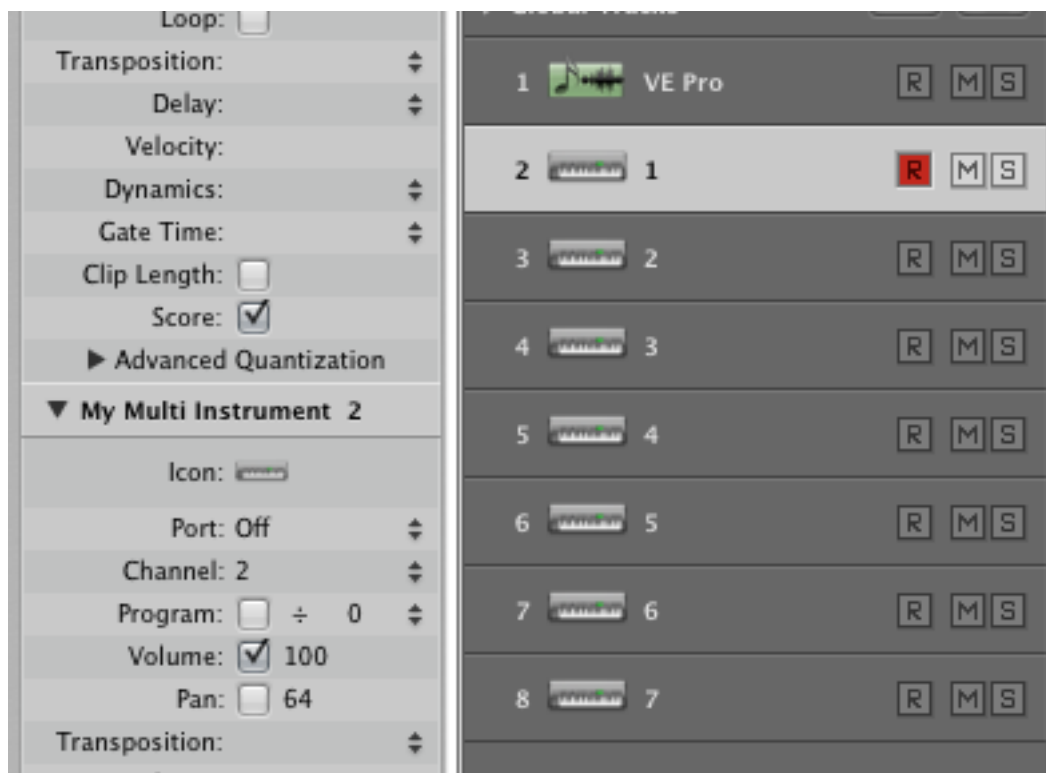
Loop:
Transposition:
Delay:
Velocity:
Dynamics:
Gate Time:
Clip Length:
Score:
▶ Advanced Quantization
▼ My Multi Instrument 2
Icon:
Port: Off
Channel: 2
Program: ÷ 0
Volume: 100
Pan: 64
Transposition:

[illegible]

1 VE Pro R M S
2 1 R M S
3 2 R M S
4 3 R M S
5 4 R M S
6 5 R M S
7 6 R M S
8 7 R M S